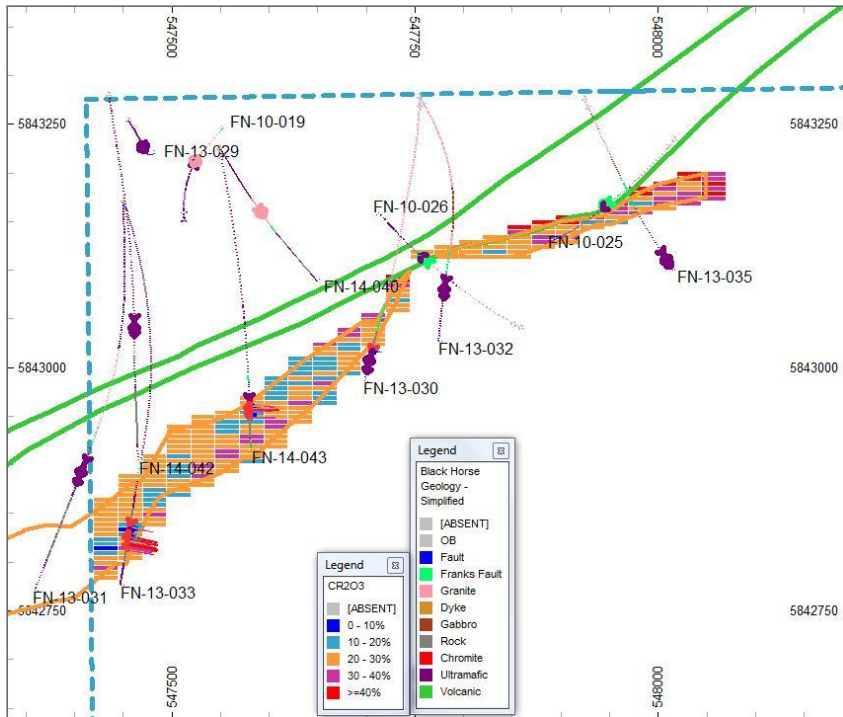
547500
547750
548000
5843250
5843250
FN-10-019
FN-13-029
FN-10-026
FN-10-025
FN-13-035
FN-14-040
FN-13-032
5843000
5843000
FN-13-030
FN-14-042
FN-14-043
Legend
Black Horse Geology - Simplified
[ABSENT]
OB
Fault
Franks Fault
Granite
Dyke
Gabbro
Rock
Chromite
Ultramafic
Volcanic
Legend
CR2O3
[ABSENT]
0 - 10%
10 - 20%
20 - 30%
30 - 40%
>=40%
FN-13-031
FN-13-033
5842750
5842750
547500
548000